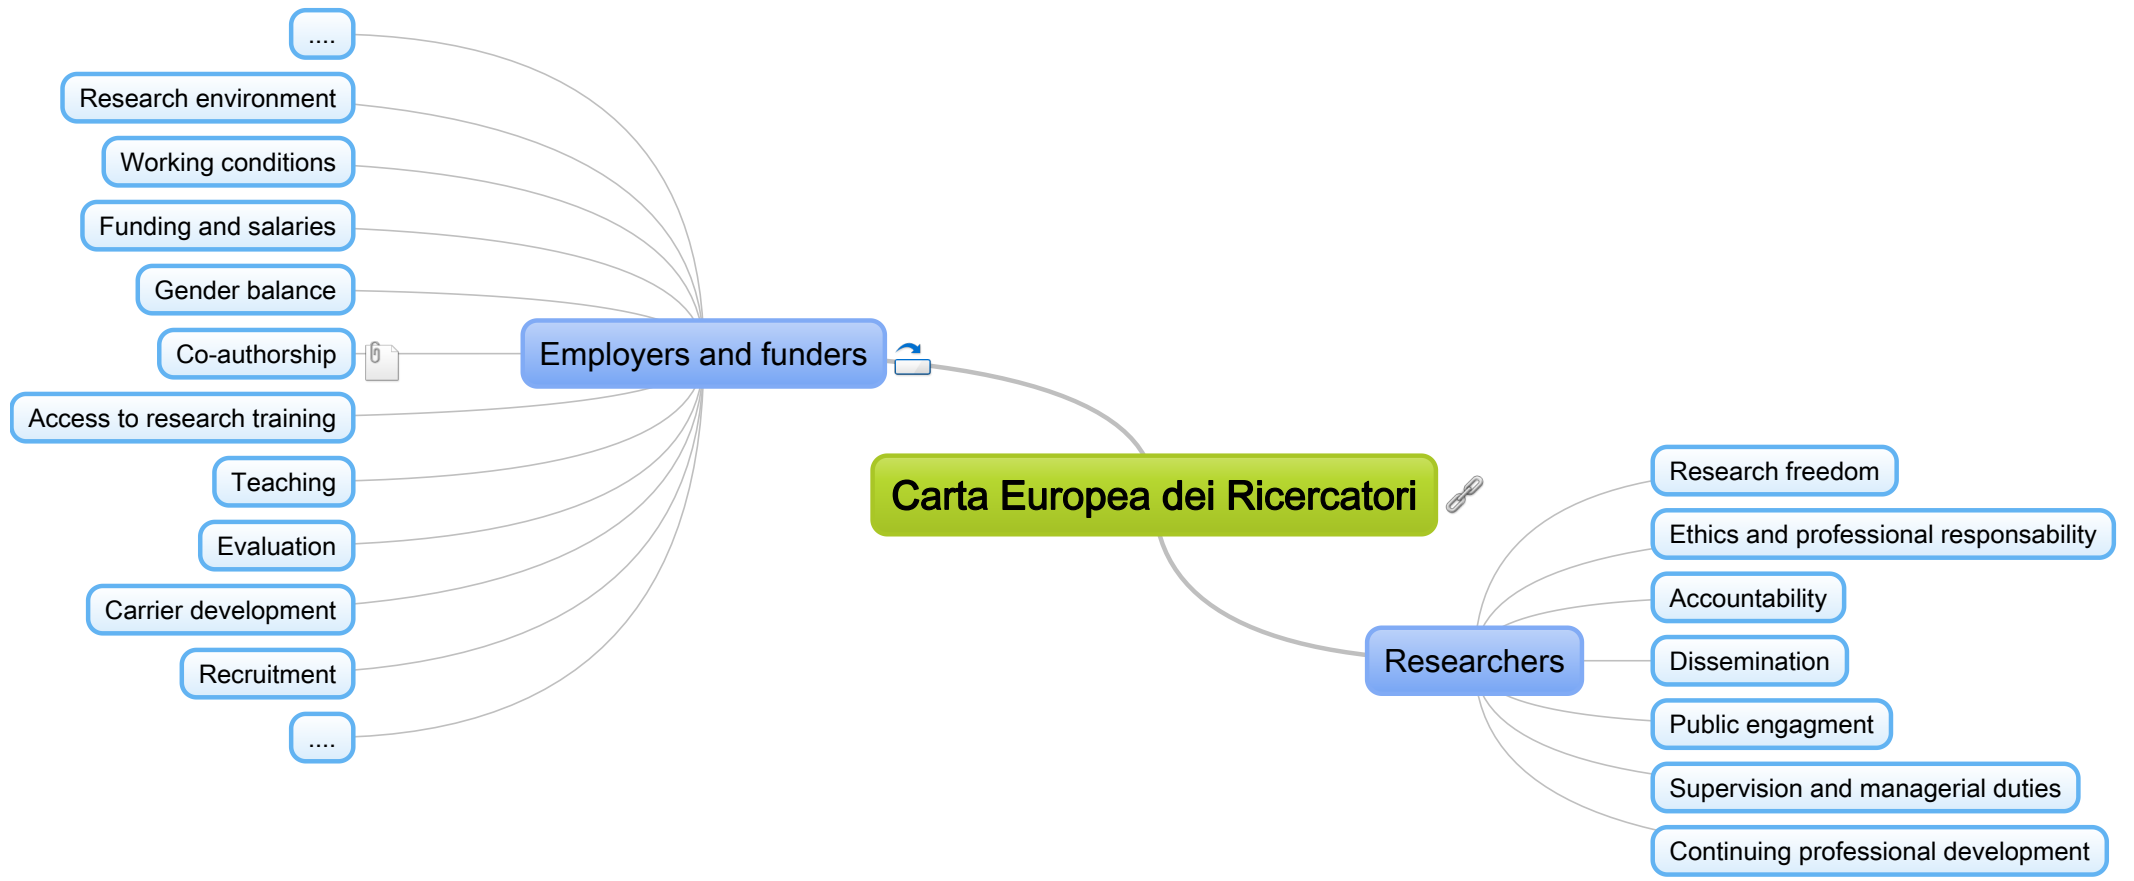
Carta Europea dei Ricercatori

Employers and funders

....

Research environment

Working conditions

Funding and salaries

Gender balance

Co-authorship

Access to research training

Teaching

Evaluation

Carrier development

Recruitment

....

Researchers

Research freedom

Ethics and professional responsability

Accountability

Dissemination

Public engagment

Supervision and managerial duties

Continuing professional development